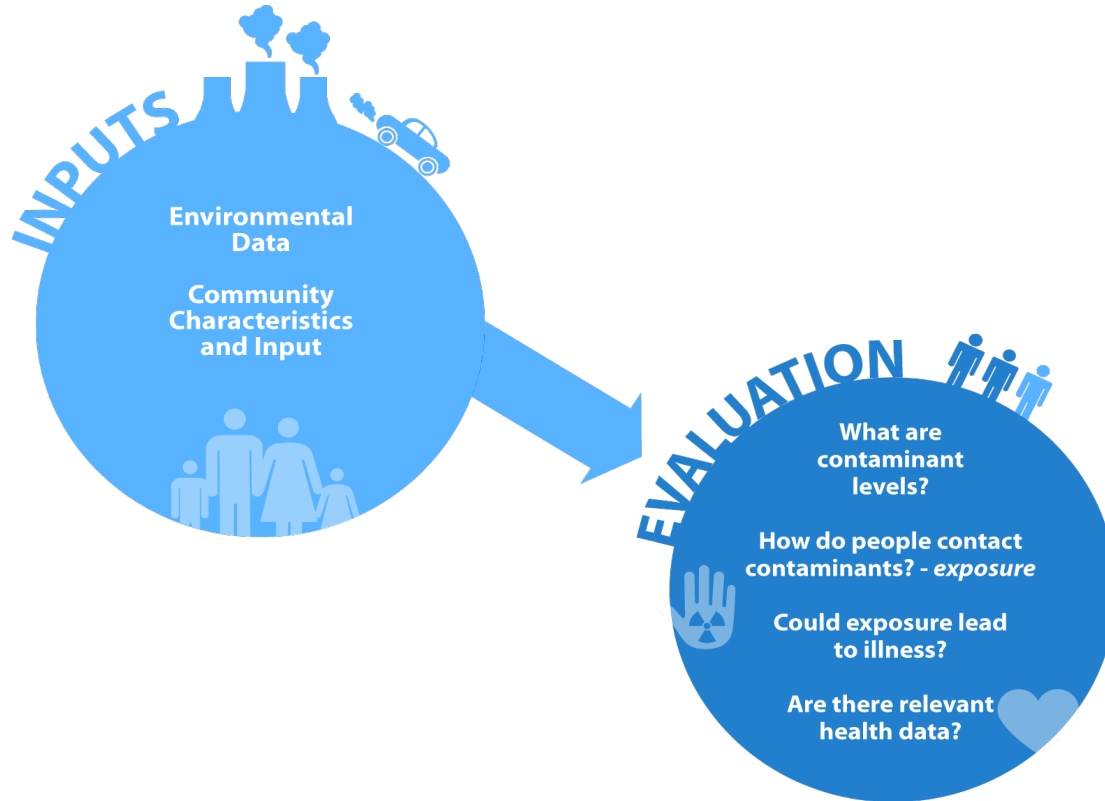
INPUTS

Environmental Data

Community Characteristics and Input

EVALUATION

What are contaminant levels?

How do people contact contaminants? - *exposure*

Could exposure lead to illness?

Are there relevant health data?